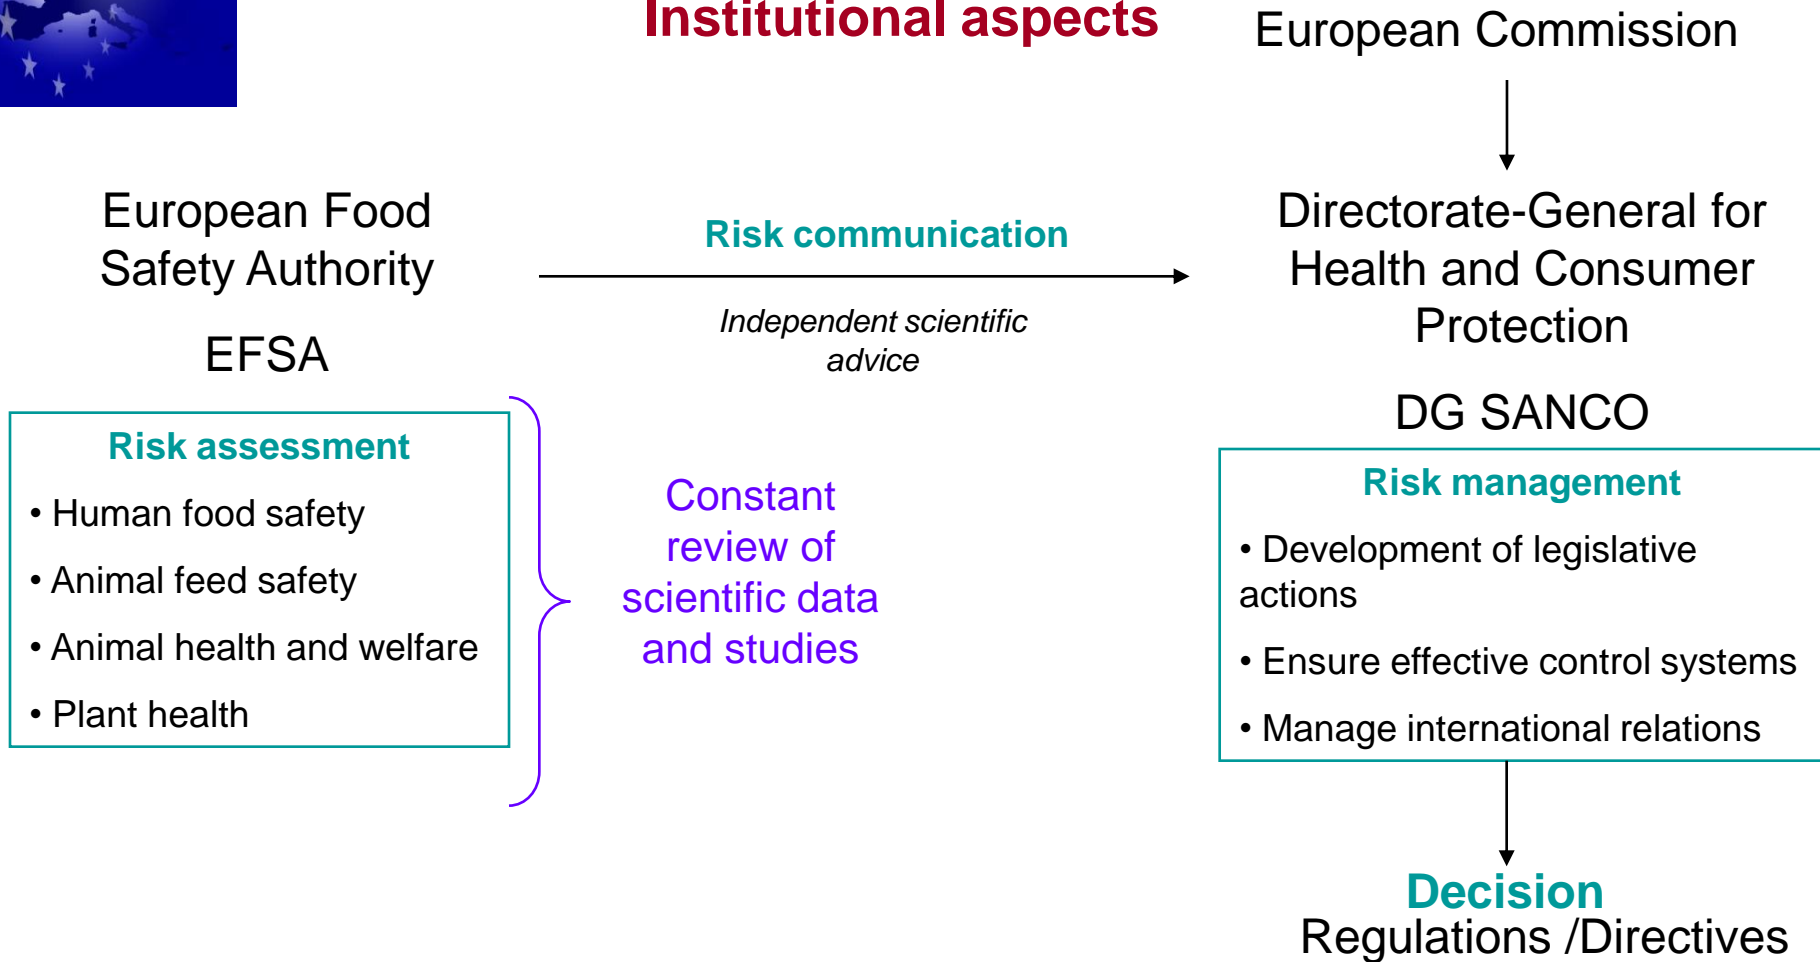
Institutional aspects

European Commission

European Food Safety Authority

EFSA

Risk communication

Independent scientific advice

Directorate-General for Health and Consumer Protection

DG SANCO

Risk assessment

• Human food safety

• Animal feed safety

• Animal health and welfare

• Plant health

Constant review of scientific data and studies

Risk management

• Development of legislative actions

• Ensure effective control systems

• Manage international relations

Decision
Regulations /Directives